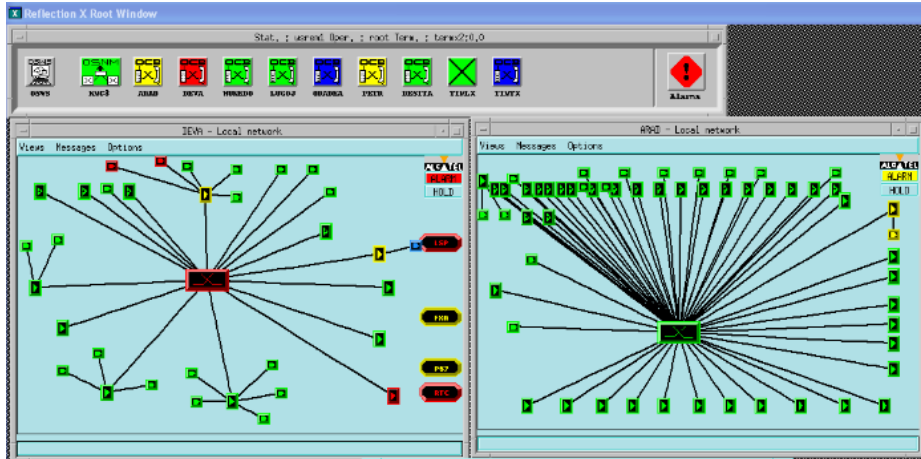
Reflection X Root Window

Stat. ; usrend Oper. ; root Term. ; term2:0.0

OSWS
OSNM
NOC-3
OCB
ARAD
OCB
DEVA
OCB
MURESS
OCB
LUGOJ
OCB
ORADEA
OCB
PETR
OCB
DESITA
TIPLX
OCB
TIMTX
Alarms

DEVA - Local network
Views Messages Options
ALC TEL
ALERT
HOLD
ESP
FXB
PS7
BEC

ARAD - Local network
Views Messages Options
ALC TEL
ALARM
HOLD